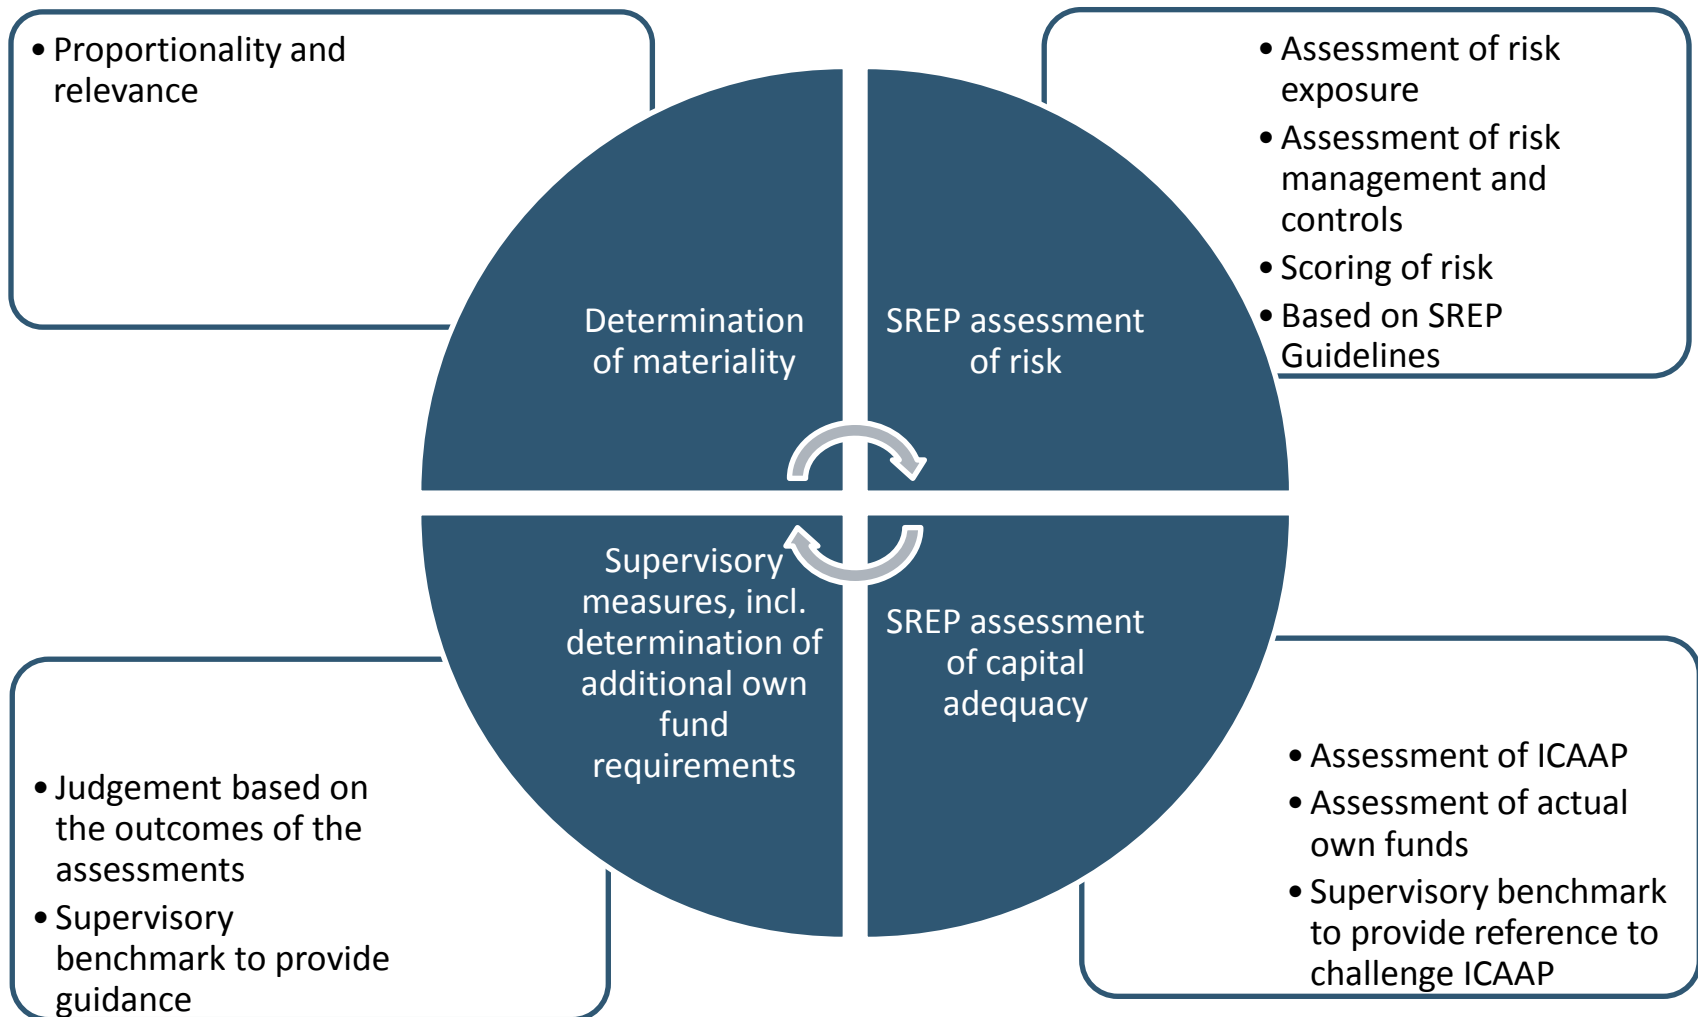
• Proportionality and relevance

• Assessment of risk exposure
• Assessment of risk management and controls
• Scoring of risk
• Based on SREP Guidelines

Determination of materiality

SREP assessment of risk

Supervisory measures, incl. determination of additional own fund requirements

SREP assessment of capital adequacy

• Judgement based on the outcomes of the assessments
• Supervisory benchmark to provide guidance

• Assessment of ICAAP
• Assessment of actual own funds
• Supervisory benchmark to provide reference to challenge ICAAP